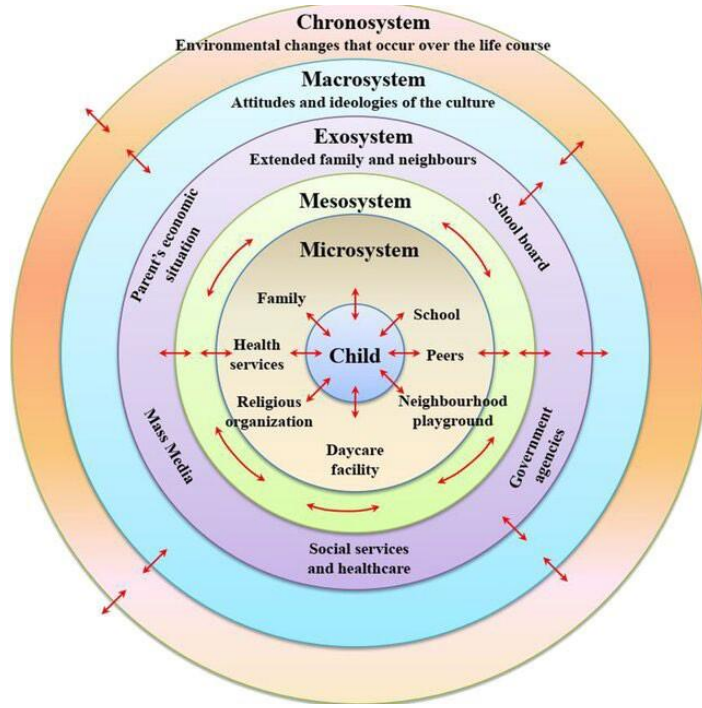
Chronosystem
Environmental changes that occur over the life course

Macrosystem
Attitudes and ideologies of the culture

Exosystem
Extended family and neighbours

Parent's economic situation

School board

Mesosystem

Microsystem

Family

School

Health services

Child

Peers

Religious organization

Neighbourhood playground

Daycare facility

Mass Media

Government agencies

Social services and healthcare